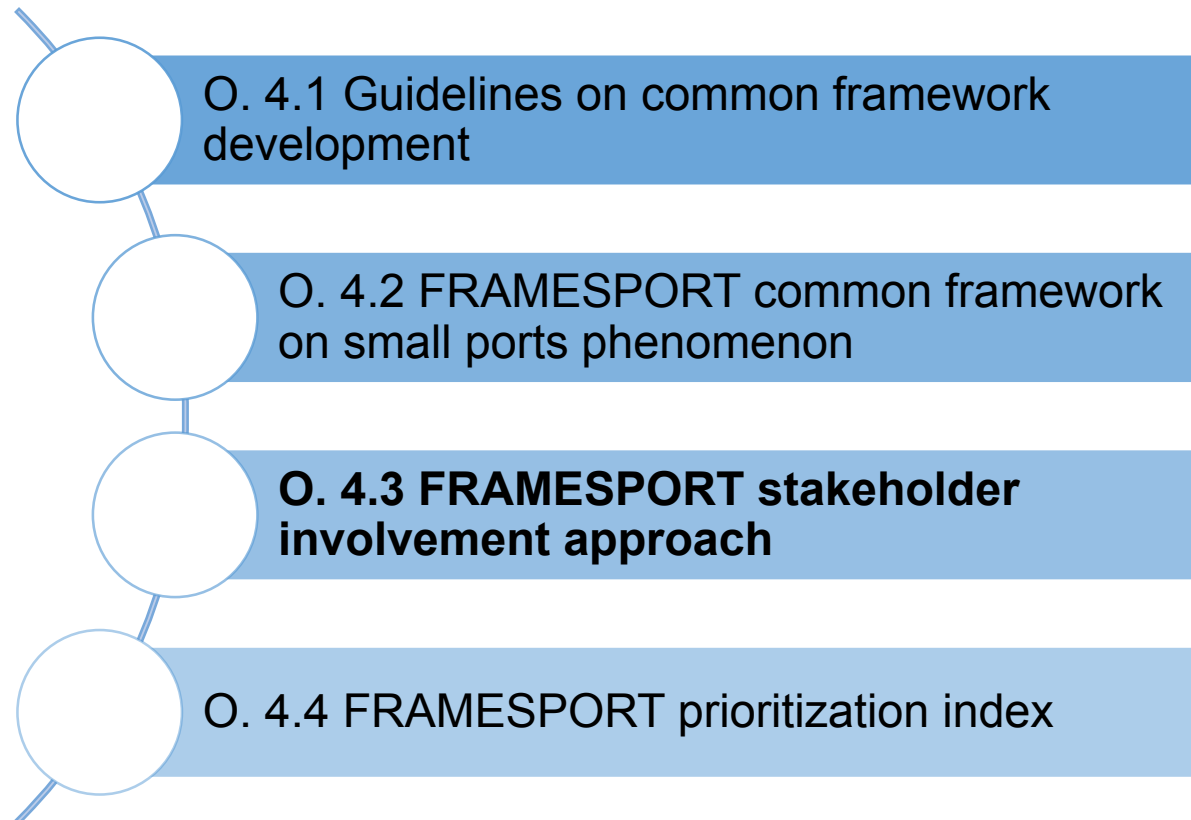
O. 4.1 Guidelines on common framework development

O. 4.2 FRAMESPORT common framework on small ports phenomenon

O. 4.3 FRAMESPORT stakeholder involvement approach

O. 4.4 FRAMESPORT prioritization index